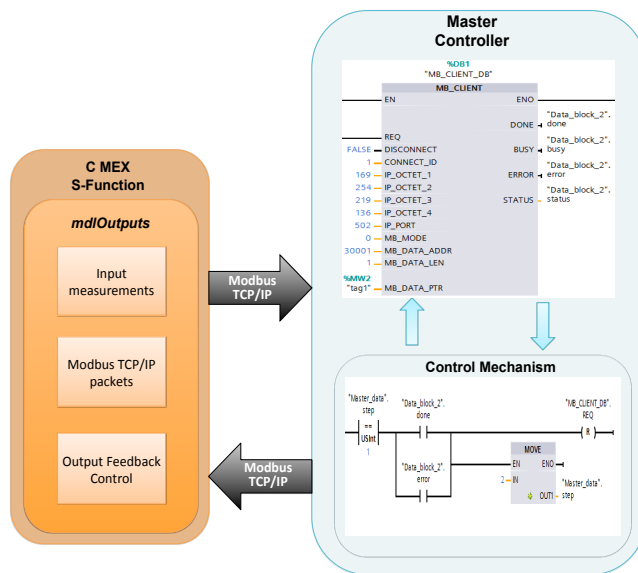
C MEX
S-Function

mdlOutputs

Input measurements

Modbus TCP/IP packets

Output Feedback Control

Modbus TCP/IP

Modbus TCP/IP

Master Controller

%DB1
"MB_CLIENT_DB"

MB_CLIENT

EN
ENO
DONE
"Data_block_2".
done
REQ
FALSE
DISCONNECT
BUSY
"Data_block_2".
busy
1
CONNECT_ID
169
IP_OCTET_1
ERROR
"Data_block_2".
error
254
IP_OCTET_2
219
IP_OCTET_3
STATUS
"Data_block_2".
status
136
IP_OCTET_4
502
IP_PORT
0
MB_MODE
30001
MB_DATA_ADDR
1
MB_DATA_LEN
%MW2
"tag1"
MB_DATA_PTR

Control Mechanism

"Master_data".
step
==
USInt
1
"Data_block_2".
done
"Data_block_2".
error
"MB_CLIENT_DB".
REQ
R
MOVE
EN
ENO
2
IN
OUT1
"Master_data".
step